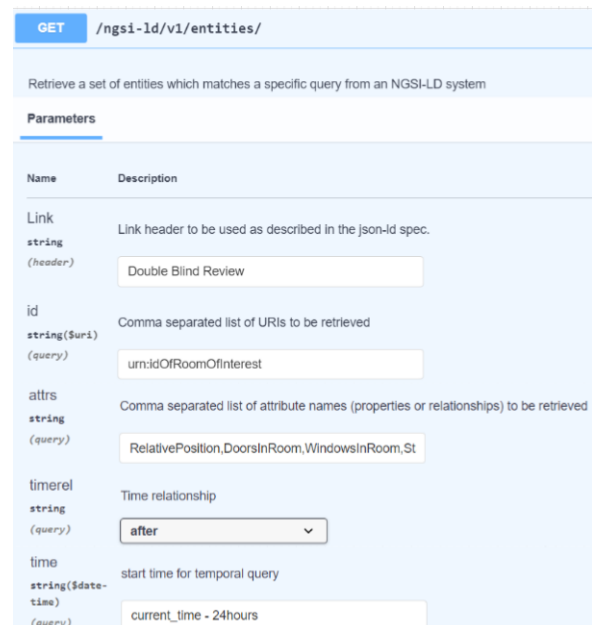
GET /ngsi-ld/v1/entities/

Retrieve a set of entities which matches a specific query from an NGSI-LD system

Parameters

| Name | Description |
|---|---|
| Link string (header) | Link header to be used as described in the json-ld spec. Double Blind Review |
| id string($uri) (query) | Comma separated list of URIs to be retrieved urn:idOfRoomOfInterest |
| attrs string (query) | Comma separated list of attribute names (properties or relationships) to be retrieved RelativePosition,DoorsInRoom,WindowsInRoom,St |
| timerel string (query) | Time relationship after |
| time string($date-time) (query) | start time for temporal query current_time - 24hours |